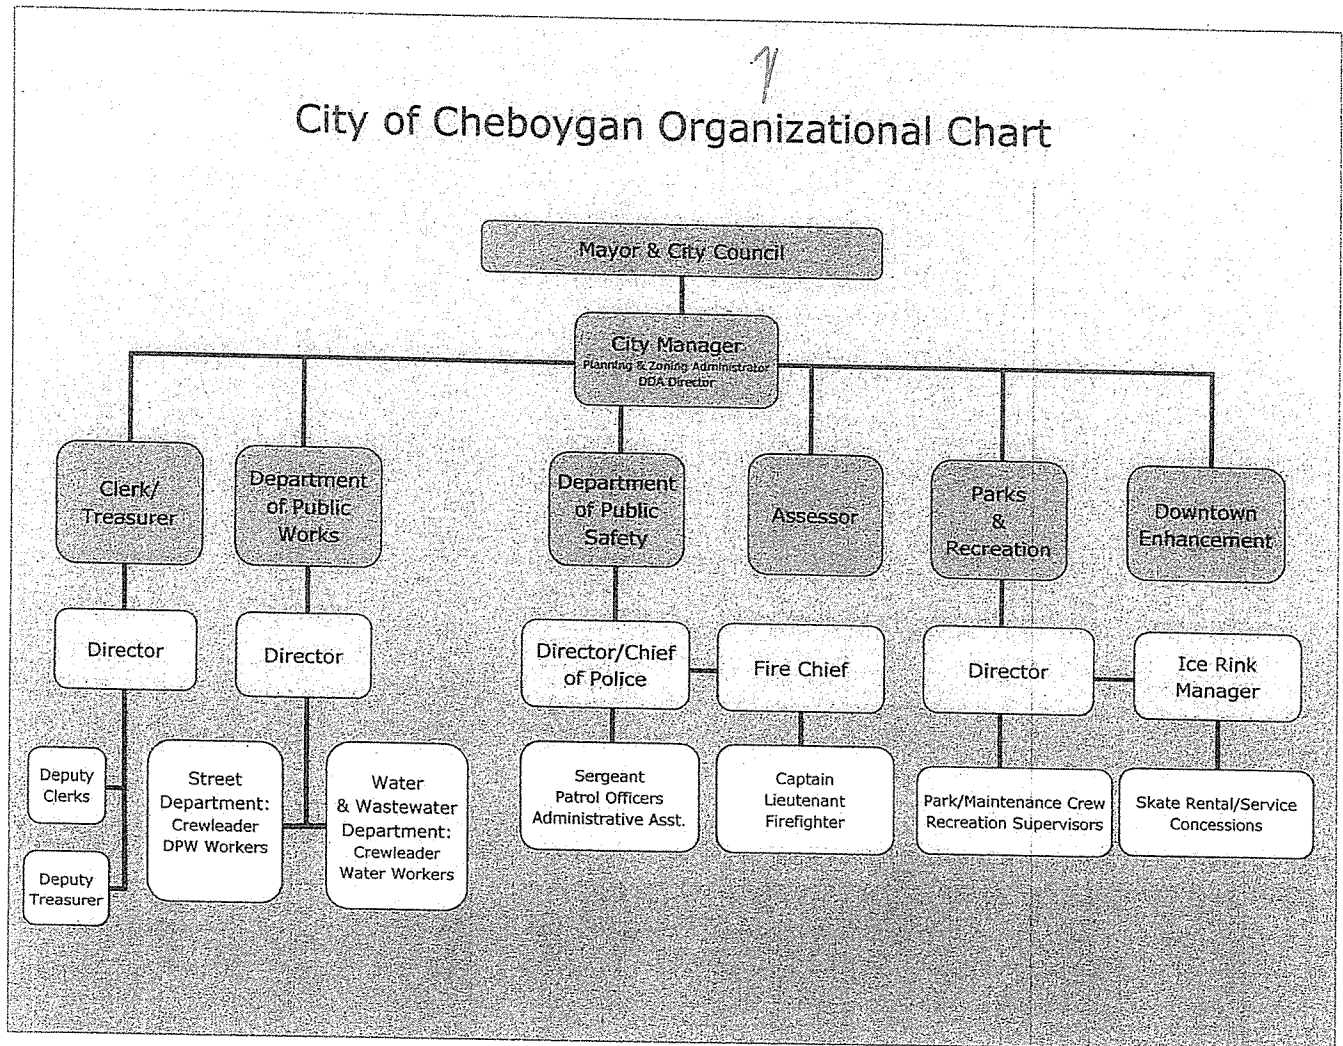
7

City of Cheboygan Organizational Chart

Mayor & City Council

City Manager
Planning & Zoning Administrator
DDA Director

Clerk/ Treasurer

Department of Public Works

Department of Public Safety

Assessor

Parks & Recreation

Downtown Enhancement

Director

Director

Director/Chief of Police

Fire Chief

Director

Ice Rink Manager

Deputy Clerks

Deputy Treasurer

Street Department: Crewleader DPW Workers

Water & Wastewater Department: Crewleader Water Workers

Sergeant
Patrol Officers
Administrative Asst.

Captain
Lieutenant
Firefighter

Park/Maintenance Crew
Recreation Supervisors

Skate Rental/Service
Concessions